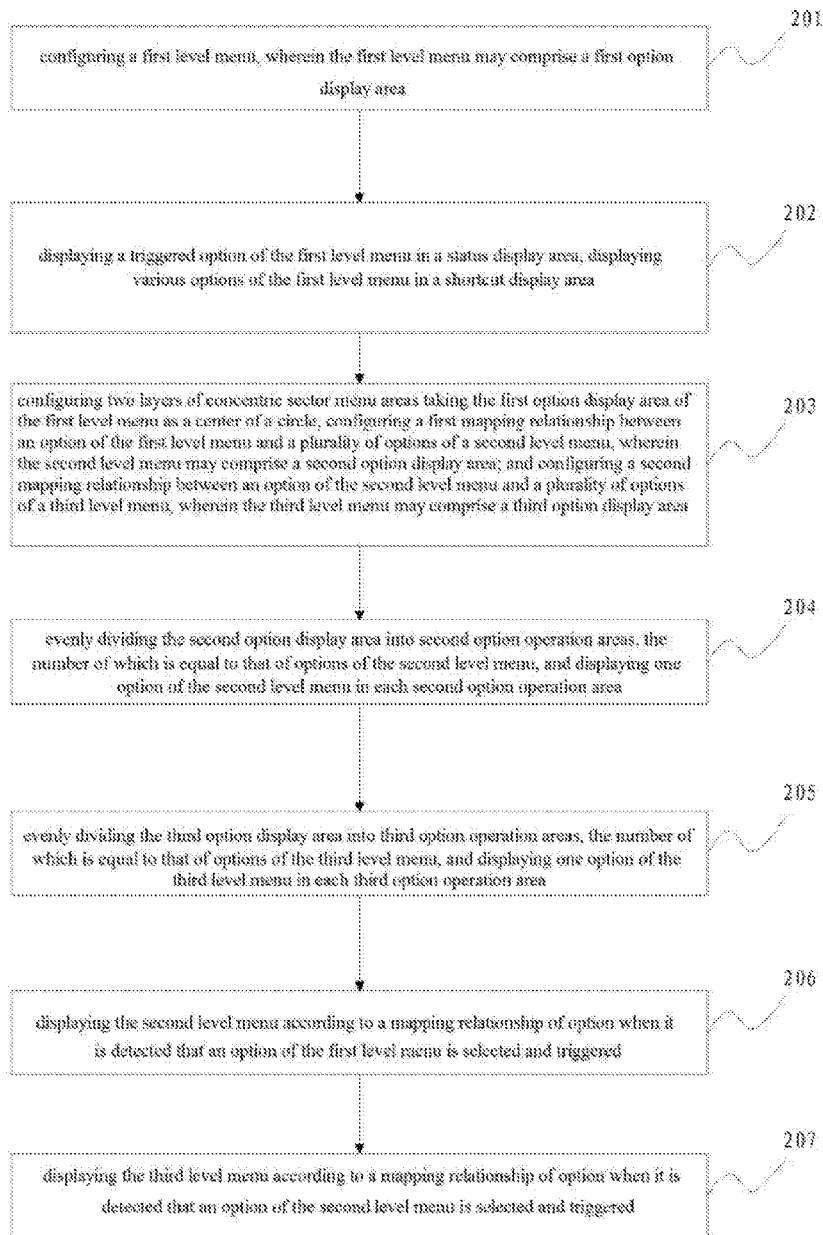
configuring a first level menu, wherein the first level menu may comprise a first option display area

201

displaying a triggered option of the first level menu in a status display area, displaying various options of the first level menu in a shortcut display area

202

configuring two layers of concentric sector menu areas taking the first option display area of the first level menu as a center of a circle, configuring a first mapping relationship between an option of the first level menu and a plurality of options of a second level menu, wherein the second level menu may comprise a second option display area; and configuring a second mapping relationship between an option of the second level menu and a plurality of options of a third level menu, wherein the third level menu may comprise a third option display area

203

evenly dividing the second option display area into second option operation areas, the number of which is equal to that of options of the second level menu, and displaying one option of the second level menu in each second option operation area

204

evenly dividing the third option display area into third option operation areas, the number of which is equal to that of options of the third level menu, and displaying one option of the third level menu in each third option operation area

205

displaying the second level menu according to a mapping relationship of option when it is detected that an option of the first level menu is selected and triggered

206

displaying the third level menu according to a mapping relationship of option when it is detected that an option of the second level menu is selected and triggered

207